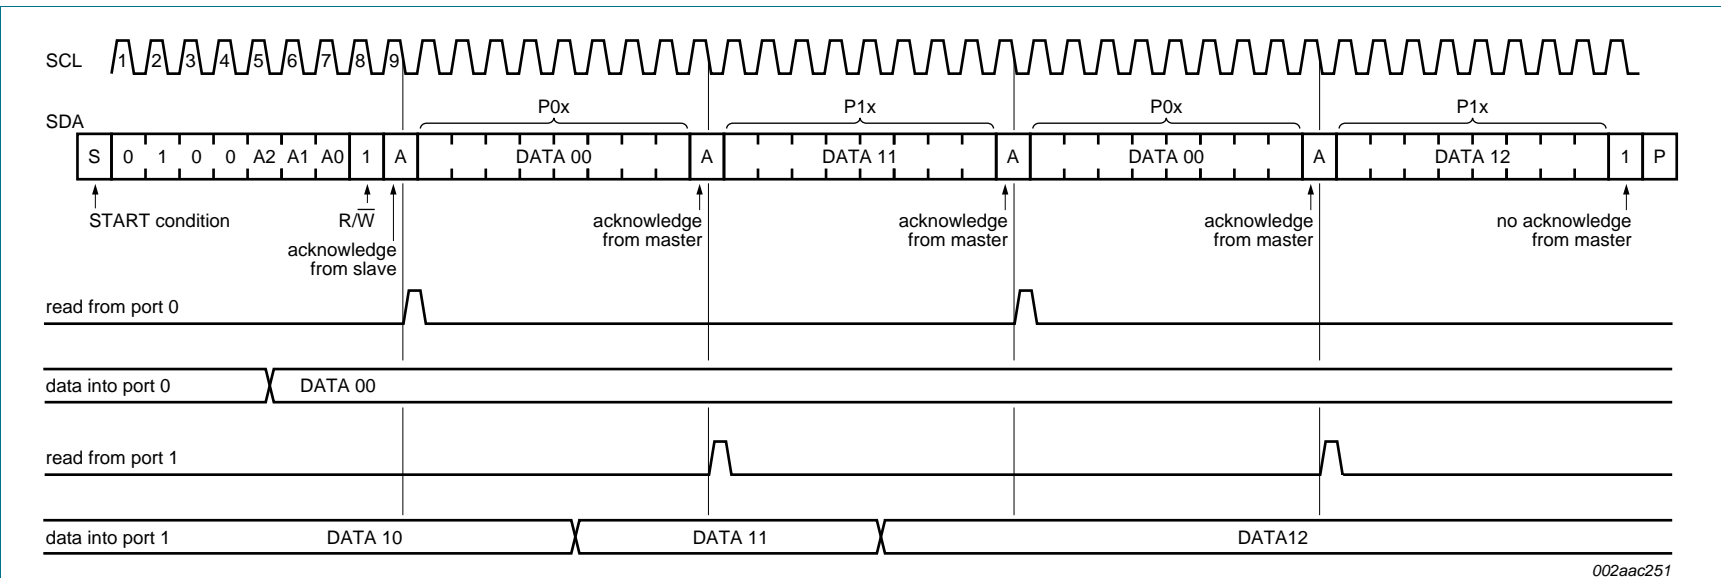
SCL 1 2 3 4 5 6 7 8 9

SDA

P0x P1x P0x P1x

S 0 1 0 0 A2 A1 A0 1 A DATA 00 A DATA 11 A DATA 00 A DATA 12 1 P

START condition

$R/\overline{W}$

acknowledge from slave

acknowledge from master

acknowledge from master

acknowledge from master

no acknowledge from master

read from port 0

data into port 0

DATA 00

read from port 1

data into port 1

DATA 10

DATA 11

DATA12

002aac251